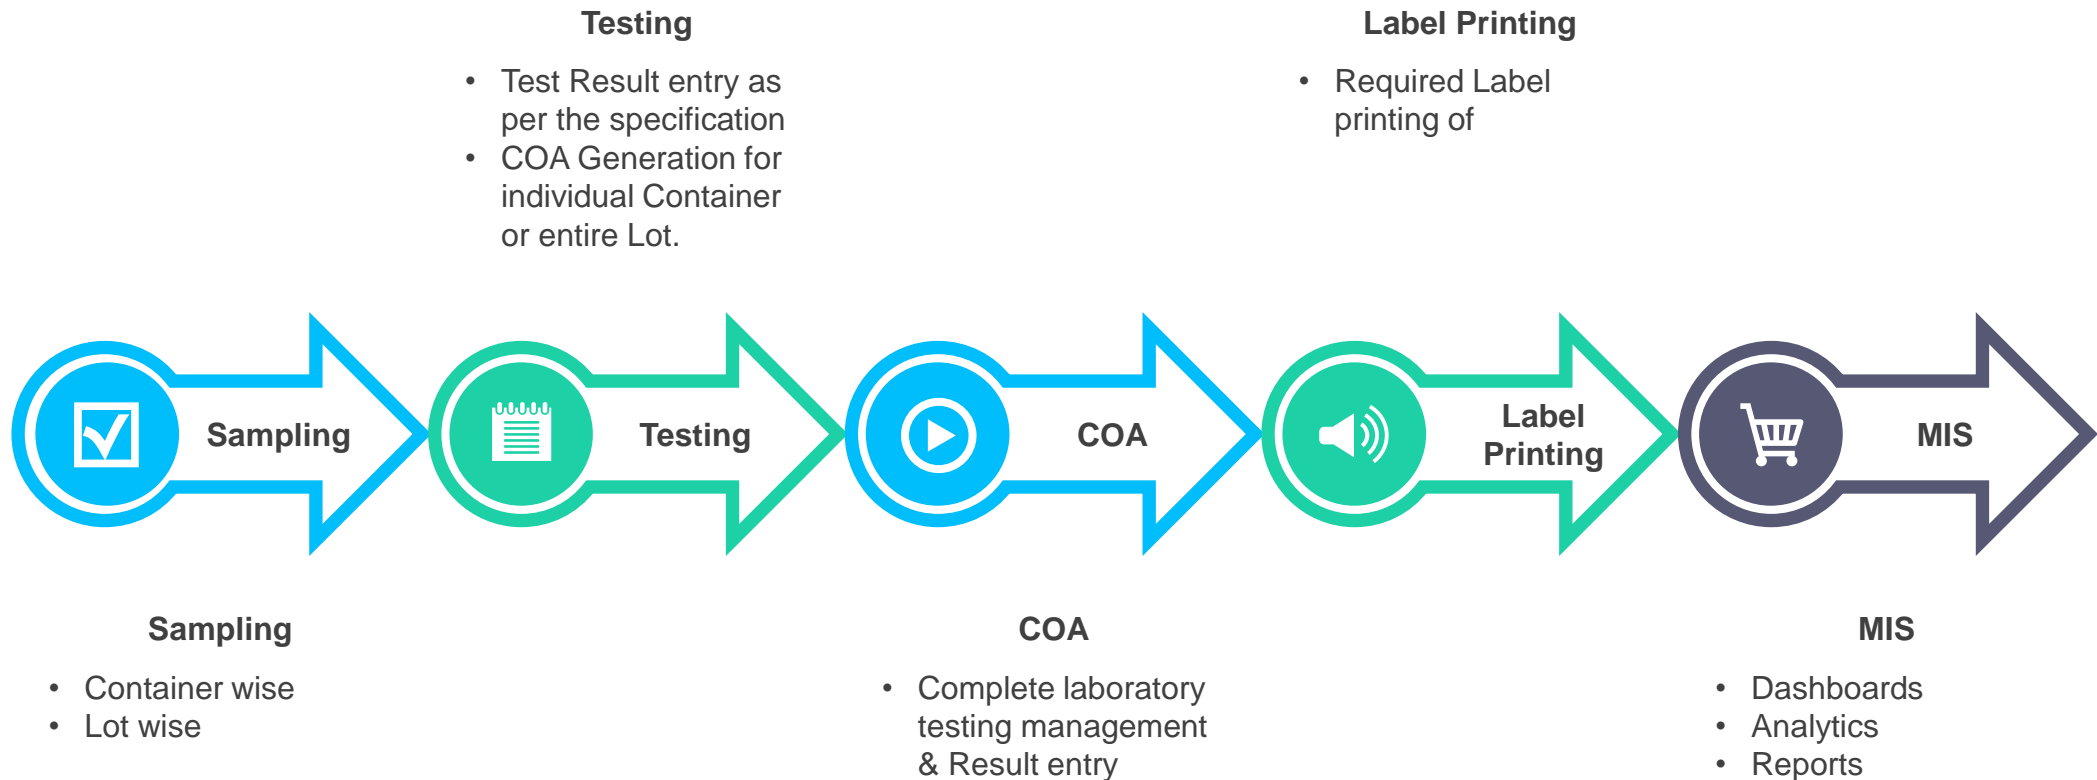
Testing

- Test Result entry as per the specification
- COA Generation for individual Container or entire Lot.

Label Printing

- Required Label printing of

Sampling

Testing

COA

Label Printing

MIS

Sampling

- Container wise
- Lot wise

COA

- Complete laboratory testing management & Result entry

MIS

- Dashboards
- Analytics
- Reports